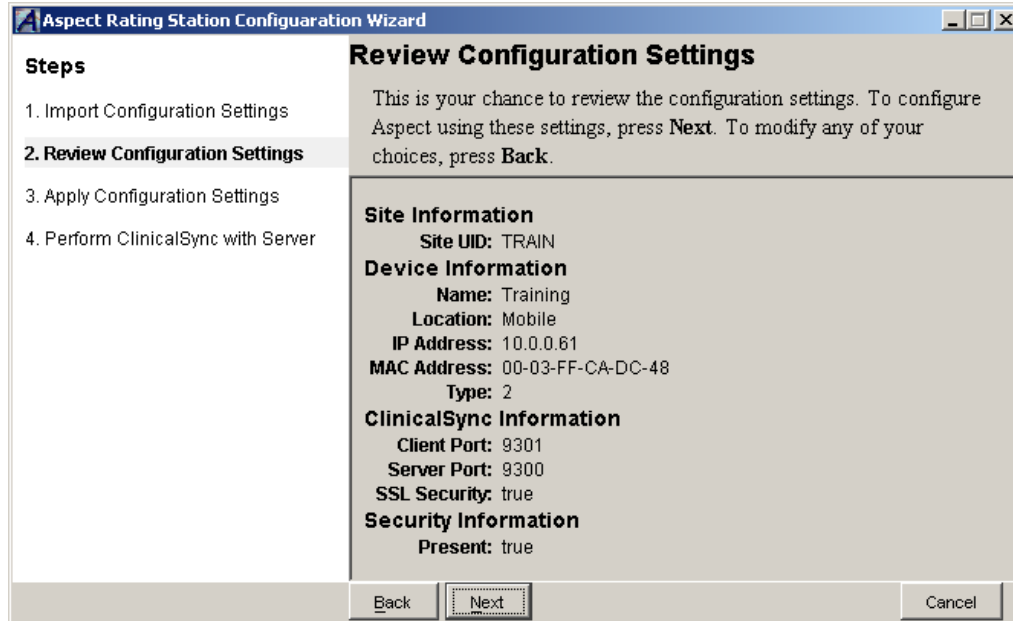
Aspect Rating Station Configuaration Wizard

Steps

1. Import Configuration Settings

2. Review Configuration Settings

3. Apply Configuration Settings

4. Perform ClinicalSync with Server

Review Configuration Settings

This is your chance to review the configuration settings. To configure Aspect using these settings, press Next. To modify any of your choices, press Back.

Site Information
Site UID: TRAIN
Device Information
Name: Training
Location: Mobile
IP Address: 10.0.0.61
MAC Address: 00-03-FF-CA-DC-48
Type: 2
ClinicalSync Information
Client Port: 9301
Server Port: 9300
SSL Security: true
Security Information
Present: true

Back Next Cancel